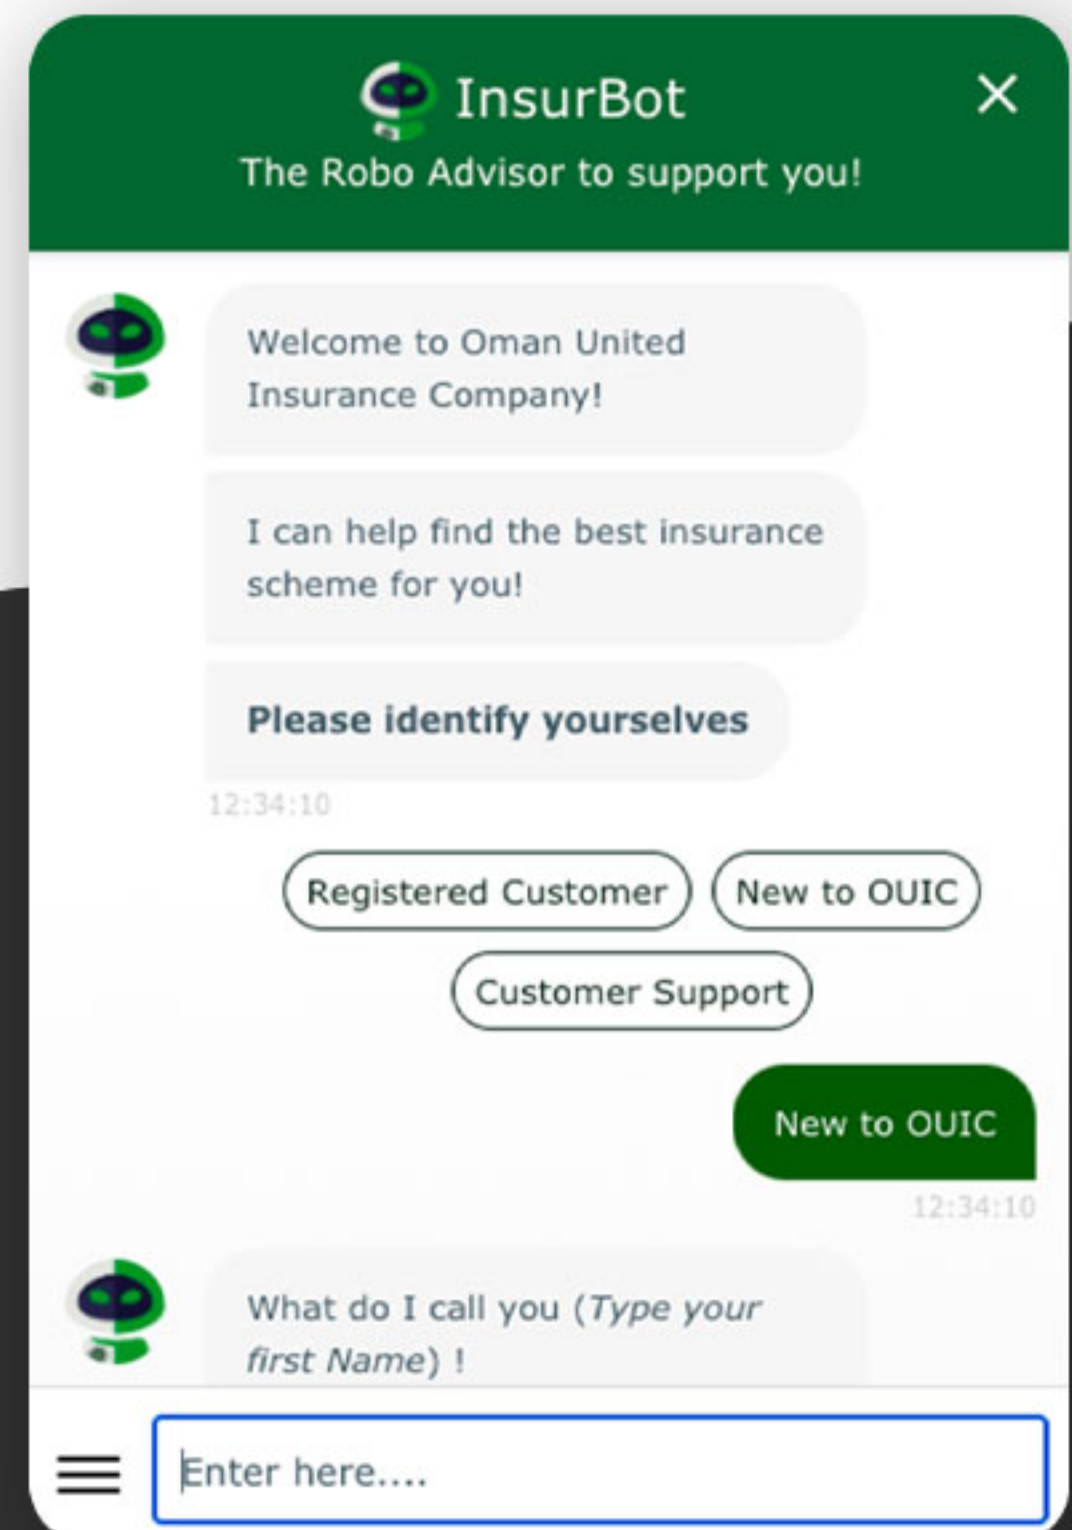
InsurBot

The Robo Advisor to support you!

Welcome to Oman United Insurance Company!

I can help find the best insurance scheme for you!

**Please identify yourselves**

12:34:10

Registered Customer

New to OUIC

Customer Support

New to OUIC

12:34:10

What do I call you (*Type your first Name*) !

Enter here....